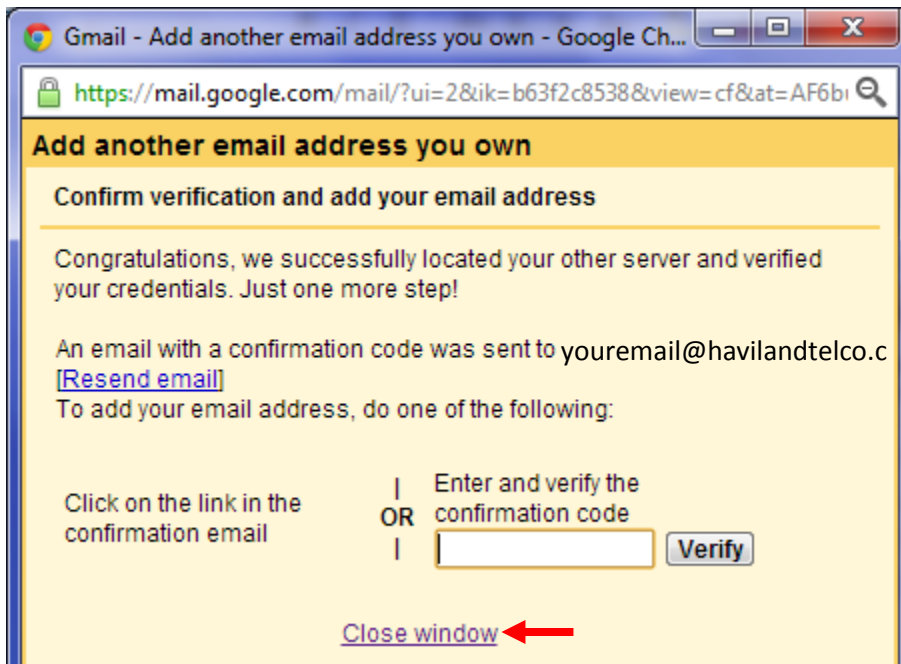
Gmail - Add another email address you own - Google Ch...

https://mail.google.com/mail/?ui=2&ik=b63f2c8538&view=cf&at=AF6bı

Add another email address you own

Confirm verification and add your email address

Congratulations, we successfully located your other server and verified your credentials. Just one more step!

An email with a confirmation code was sent to youremail@havilandtelco.c [Resend email]
To add your email address, do one of the following:

Click on the link in the confirmation email

OR

Enter and verify the confirmation code

Verify

Close window